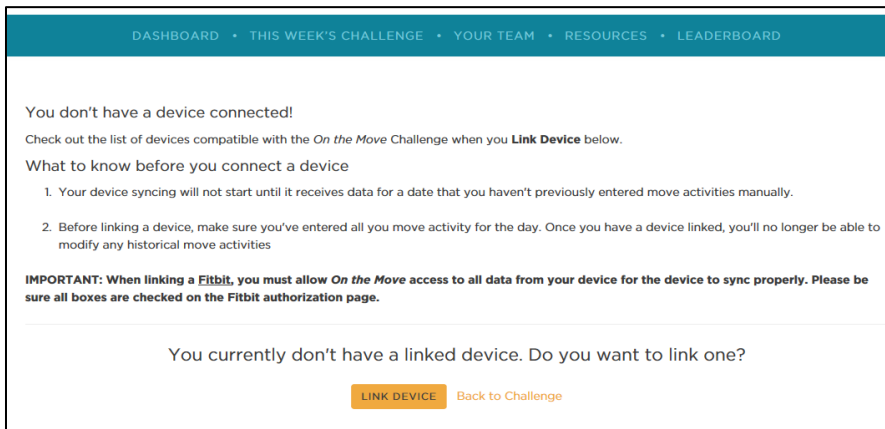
DASHBOARD • THIS WEEK'S CHALLENGE • YOUR TEAM • RESOURCES • LEADERBOARD

You don't have a device connected!

Check out the list of devices compatible with the On the Move Challenge when you **Link Device** below.

What to know before you connect a device

1. Your device syncing will not start until it receives data for a date that you haven't previously entered move activities manually.

2. Before linking a device, make sure you've entered all you move activity for the day. Once you have a device linked, you'll no longer be able to modify any historical move activities

**IMPORTANT: When linking a Fitbit, you must allow On the Move access to all data from your device for the device to sync properly. Please be sure all boxes are checked on the Fitbit authorization page.**

You currently don't have a linked device. Do you want to link one?

LINK DEVICE Back to Challenge